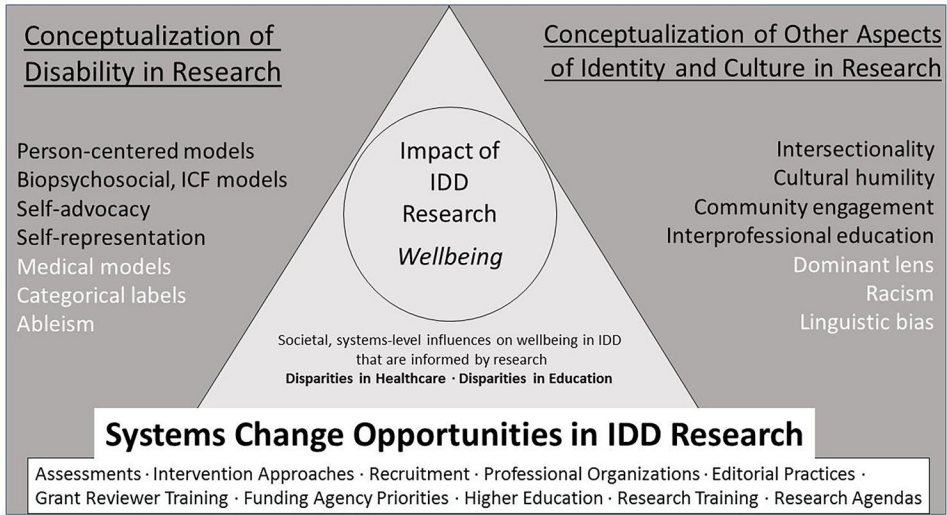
Conceptualization of Disability in Research

Person-centered models
Biopsychosocial, ICF models
Self-advocacy
Self-representation
Medical models
Categorical labels
Ableism

Impact of IDD Research
Wellbeing

Societal, systems-level influences on wellbeing in IDD that are informed by research
Disparities in Healthcare · Disparities in Education

Conceptualization of Other Aspects of Identity and Culture in Research

Intersectionality
Cultural humility
Community engagement
Interprofessional education
Dominant lens
Racism
Linguistic bias

Systems Change Opportunities in IDD Research

Assessments · Intervention Approaches · Recruitment · Professional Organizations · Editorial Practices · Grant Reviewer Training · Funding Agency Priorities · Higher Education · Research Training · Research Agendas